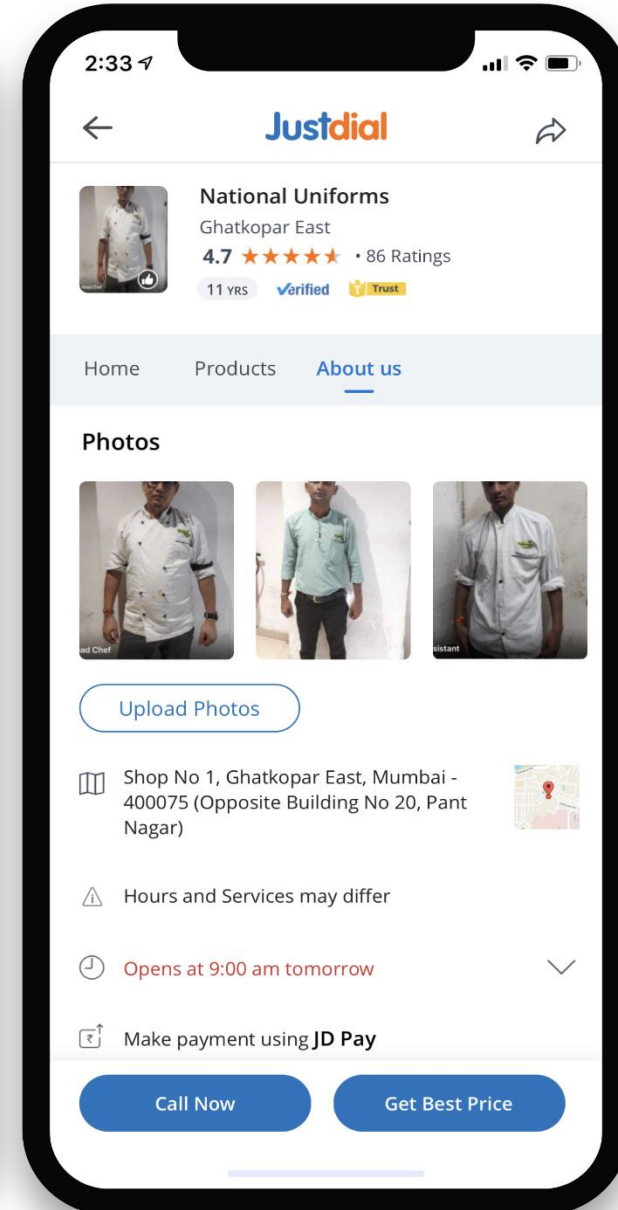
2:33

Justdial

National Uniforms
Ghatkopar East
4.7 ★★★★★ • 86 Ratings
11 YRS Verified Trust

Home Products About us

Photos

ad Chef

sistant

Upload Photos

Shop No 1, Ghatkopar East, Mumbai - 400075 (Opposite Building No 20, Pant Nagar)

Hours and Services may differ

Opens at 9:00 am tomorrow

Make payment using JD Pay

Call Now Get Best Price